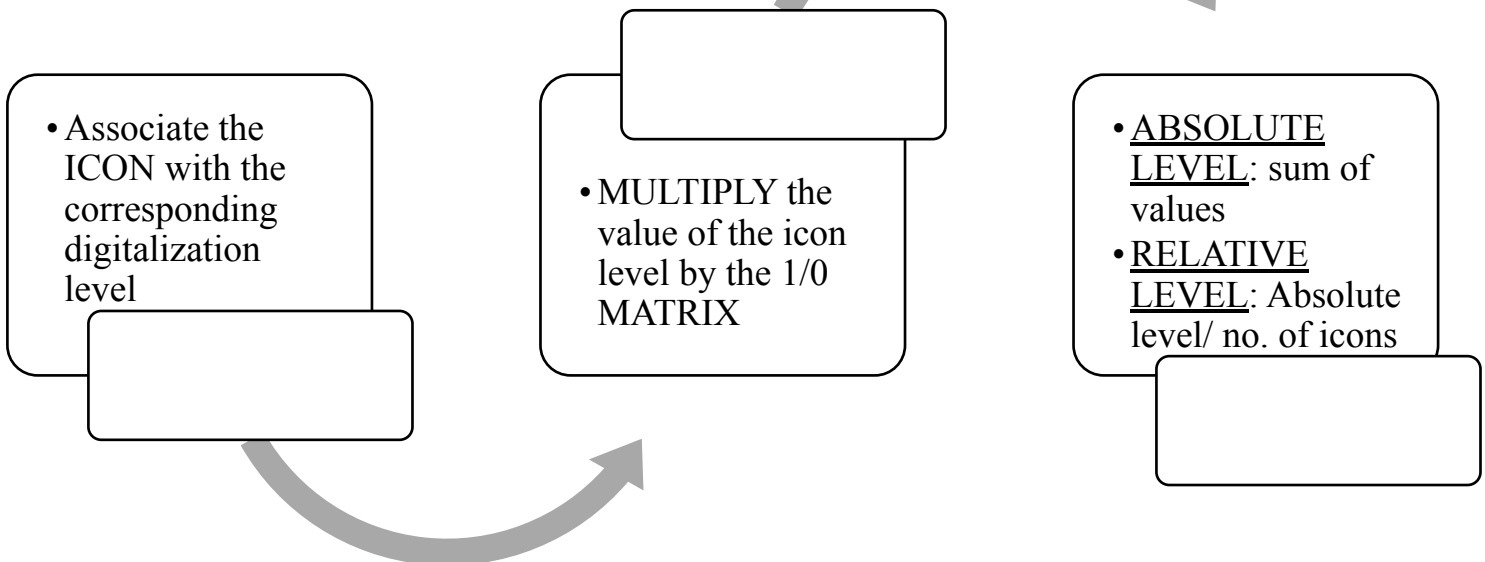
- Associate the ICON with the corresponding digitalization level

- MULTIPLY the value of the icon level by the 1/0 MATRIX

- ABSOLUTE LEVEL: sum of values
- RELATIVE LEVEL: Absolute level/ no. of icons